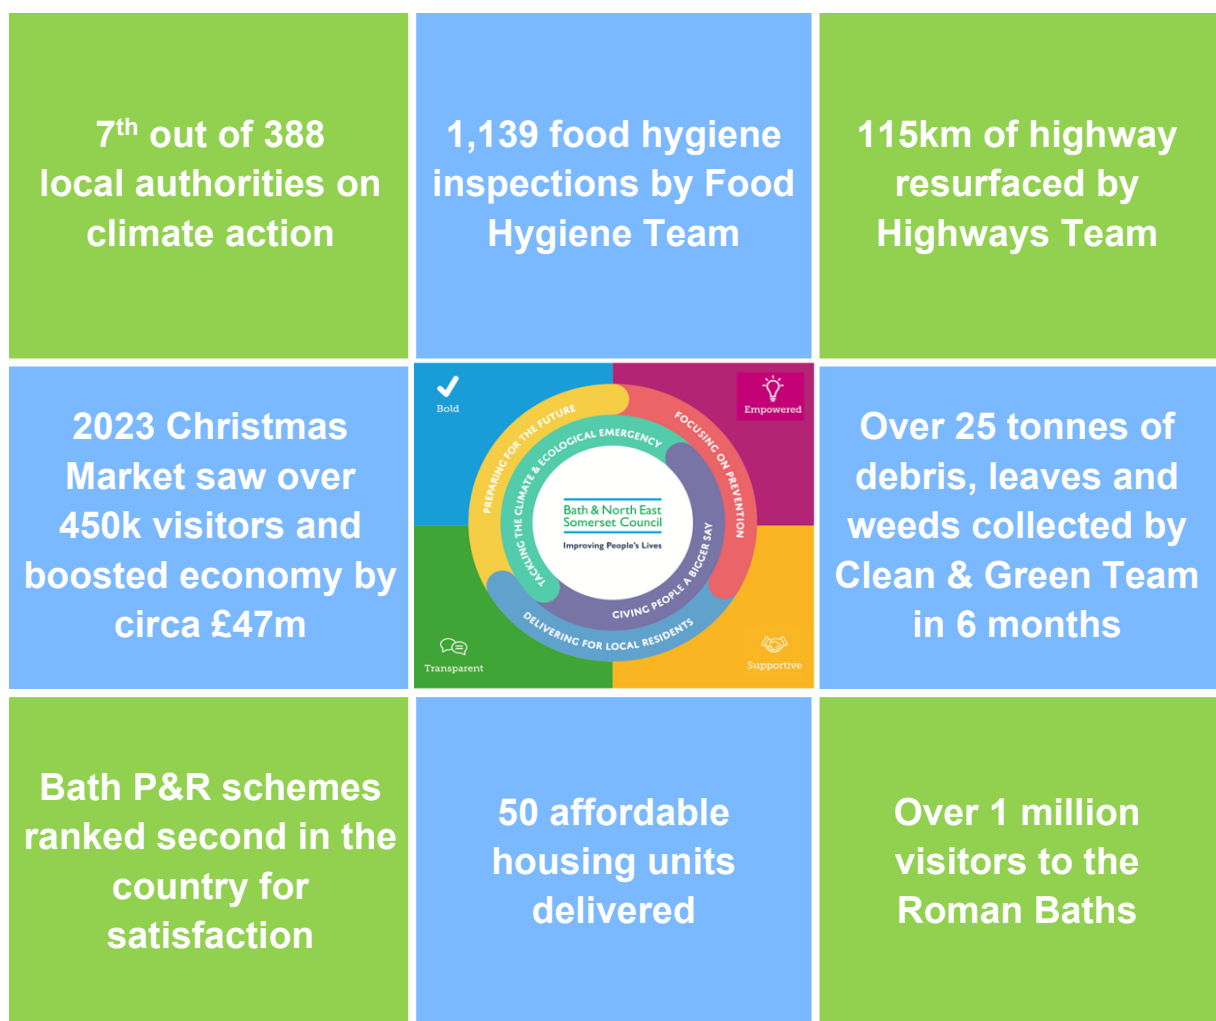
7$^{th}$ out of 388 local authorities on climate action

1,139 food hygiene inspections by Food Hygiene Team

115km of highway resurfaced by Highways Team

2023 Christmas Market saw over 450k visitors and boosted economy by circa £47m

Bold

Empowered

PREPARING FOR THE FUTURE

TACKLING THE CLIMATE & ECOLOGICAL EMERGENCY

FOCUSING ON PREVENTION

GIVING PEOPLE A BIGGER SAY

DELIVERING FOR LOCAL RESIDENTS

Bath & North East Somerset Council

Improving People's Lives

Transparent

Supportive

Over 25 tonnes of debris, leaves and weeds collected by Clean & Green Team in 6 months

Bath P&R schemes ranked second in the country for satisfaction

50 affordable housing units delivered

Over 1 million visitors to the Roman Baths